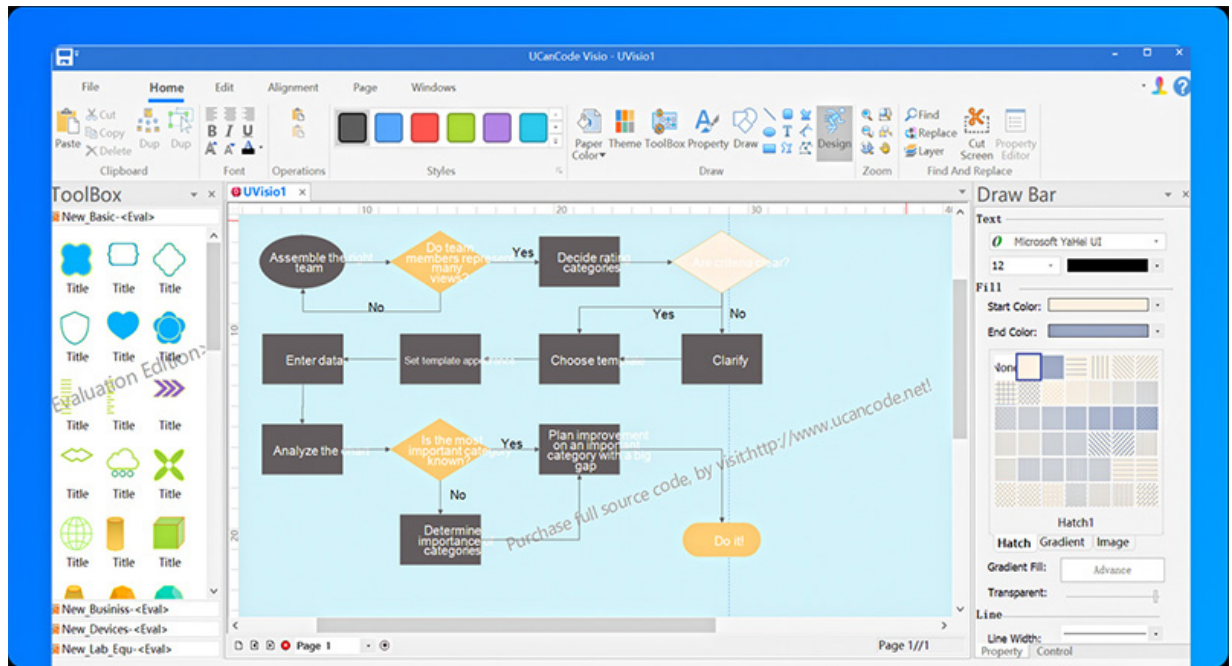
UCanCode Visio - UVisio1

File Home Edit Alignment Page Windows

Paste Cut Copy Delete Dup Dup
Clipboard
B I U
Font
Operations
Styles
Paper Color Theme ToolBox Property Draw Design
Draw
Zoom
Find Replace Layer Cut Screen Property Editor
Find And Replace

ToolBox
New_Basic-<Eval>
Title Title Title
Title Title Title
Title Title Title
Title Title Title
Title Title Title
Evaluation Edition
New_Business-<Eval>
New_Devices-<Eval>
New_Lab_Equ-<Eval>

UVisio1
10 20 30
Assemble the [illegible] team
Do team members represent many views?
Yes
Decide rating categories
Are criteria clear?
No
Yes
No
Enter data
Set template app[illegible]
Choose tem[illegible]
Clarify
Analyze the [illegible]
Is the most important category known?
Yes
Plan improvement on an important category with a big gap
No
Determine importance categories
Do it!
Purchase full source code, by visit:http://www.ucancode.net!
Page 1
Page 1//1

Draw Bar
Text
Microsoft YaHei UI
12
Fill
Start Color:
End Color:
None
Hatch1
Hatch Gradient Image
Gradient Fill:
Advance
Transparent:
Line
Line Width:
Property Control